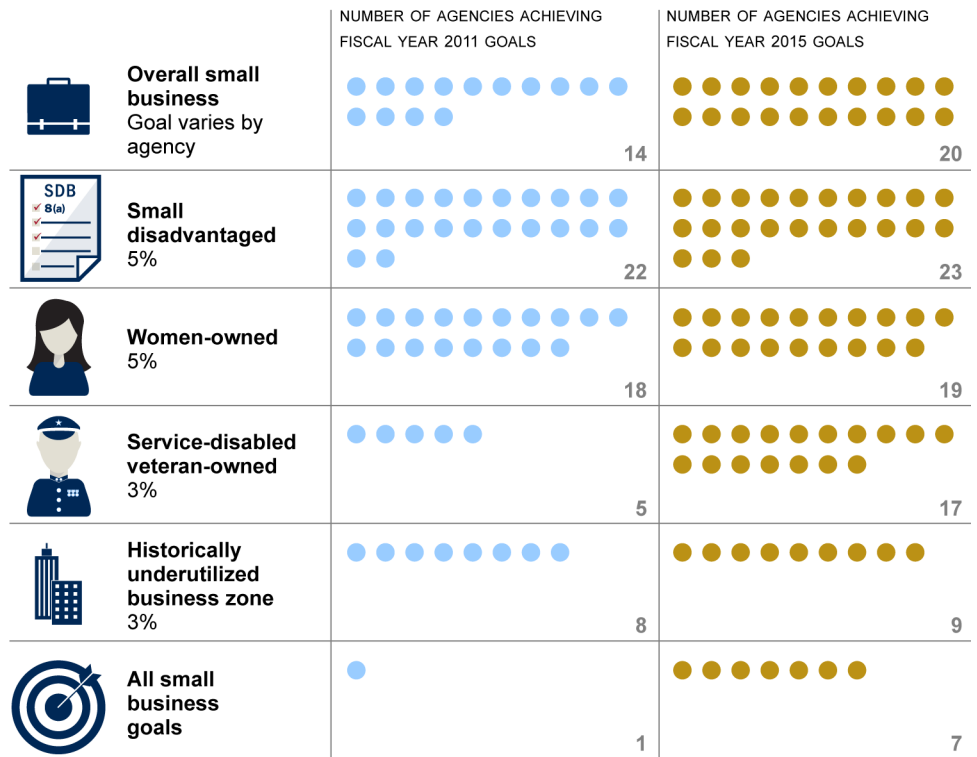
| | NUMBER OF AGENCIES ACHIEVING FISCAL YEAR 2011 GOALS | NUMBER OF AGENCIES ACHIEVING FISCAL YEAR 2015 GOALS |
|---|---|---|
| **Overall small business** Goal varies by agency | 14 | 20 |
| SDB 8(a) **Small disadvantaged** 5% | 22 | 23 |
| **Women-owned** 5% | 18 | 19 |
| **Service-disabled veteran-owned** 3% | 5 | 17 |
| **Historically underutilized business zone** 3% | 8 | 9 |
| **All small business goals** | 1 | 7 |